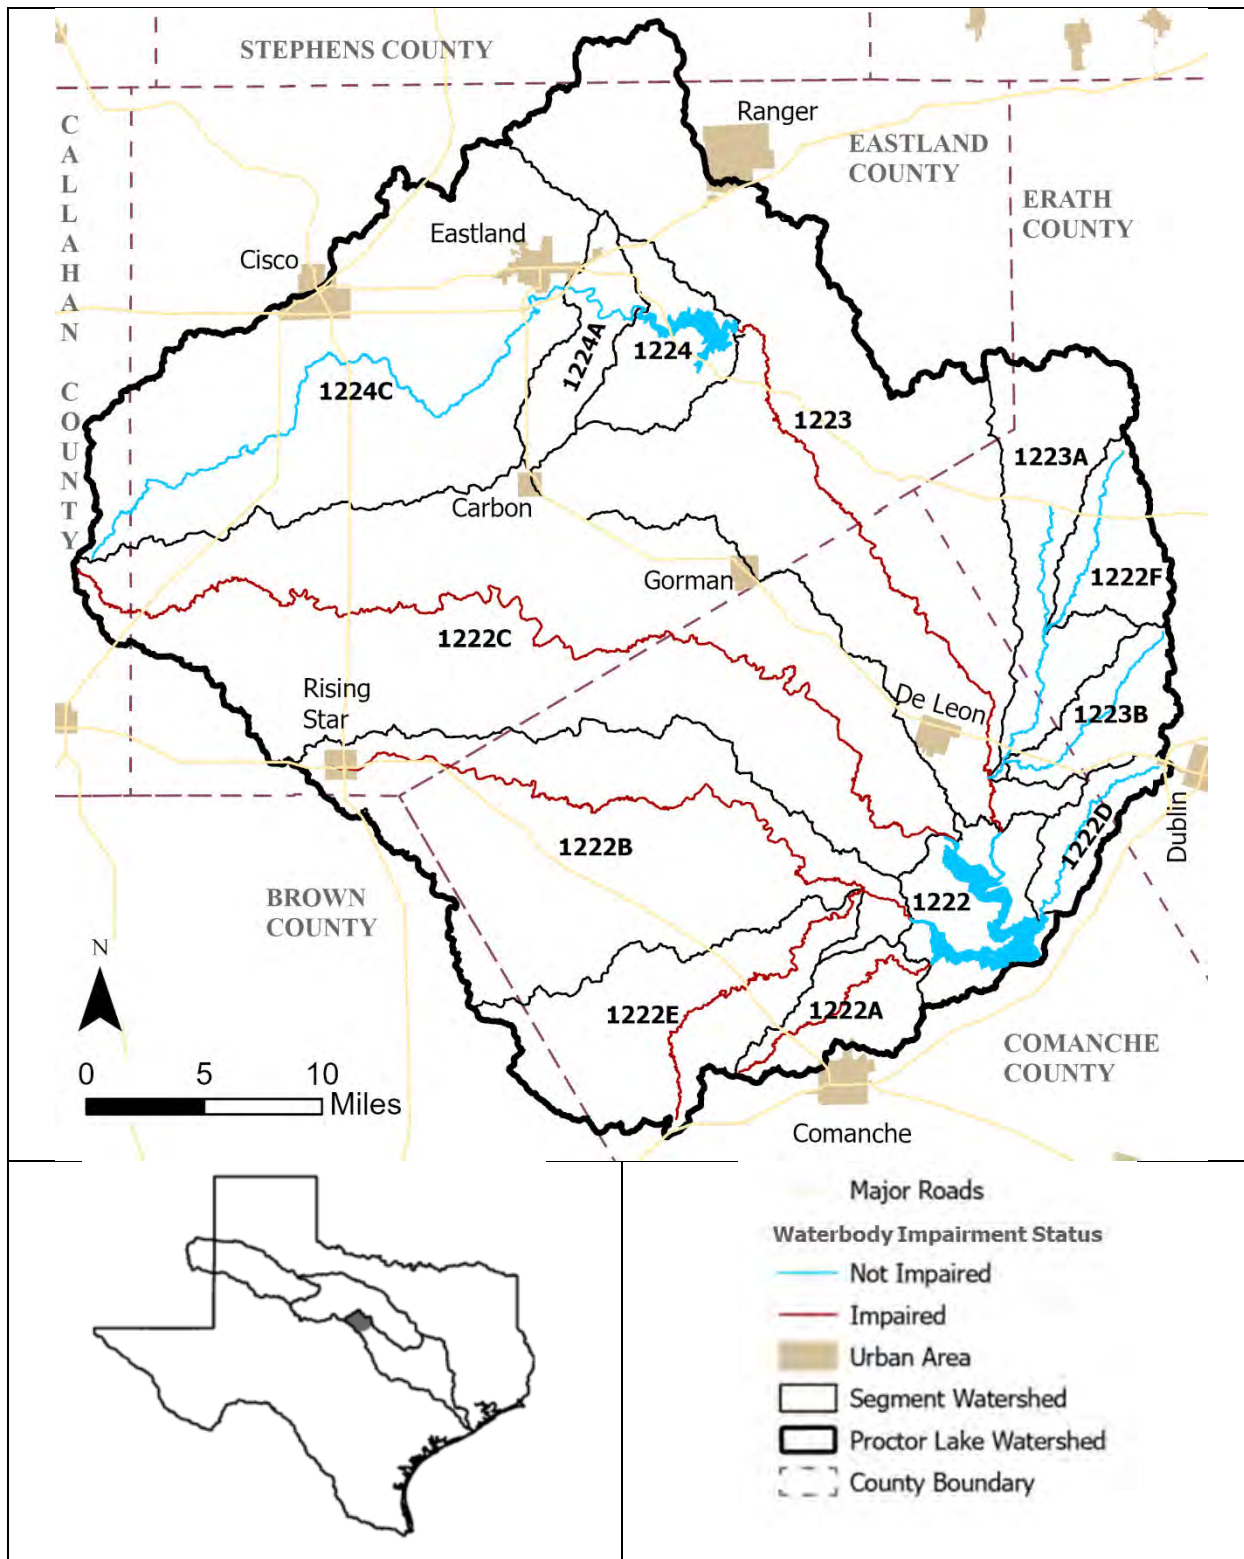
STEPHENS COUNTY

Ranger

EASTLAND COUNTY

ERATH COUNTY

CALLAHAN COUNTY

Eastland

Cisco

1224A

1224

1224C

1223

1223A

Carbon

Gorman

1222F

1222C

Rising Star

De Leon

1223B

1222D

Dublin

1222B

1222

BROWN COUNTY

N

1222E

1222A

COMANCHE COUNTY

0 5 10 Miles

Comanche

Major Roads

Waterbody Impairment Status

Not Impaired

Impaired

Urban Area

Segment Watershed

Proctor Lake Watershed

County Boundary